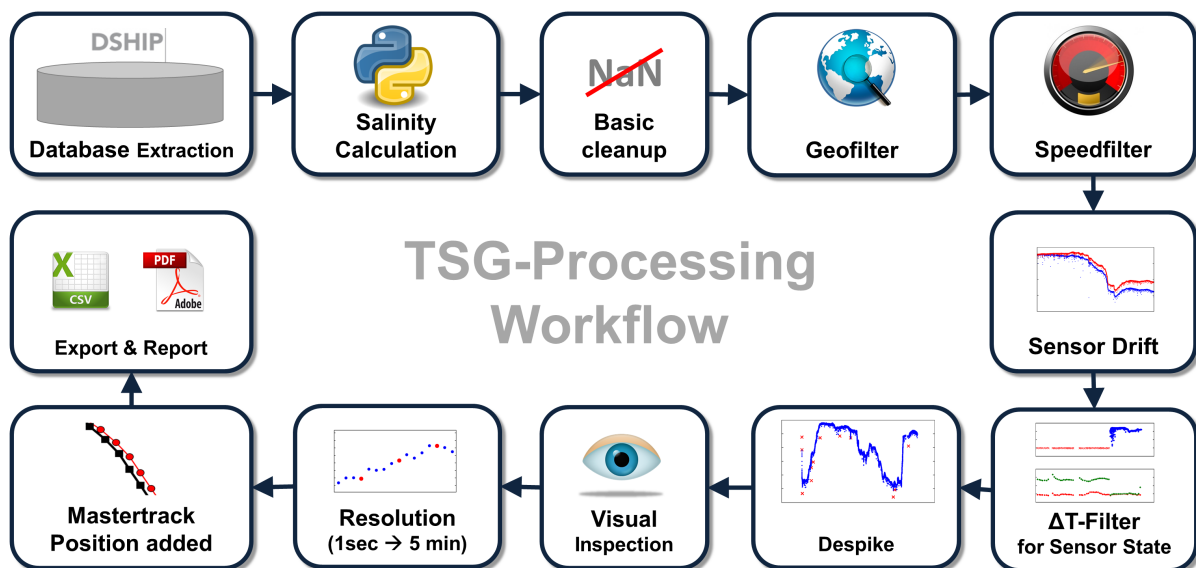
DSHIP

Database Extraction

Salinity Calculation

NaN

Basic cleanup

Geofilter

Speedfilter

TSG-Processing Workflow

X

CSV

PDF

Adobe

Export & Report

Sensor Drift

Mastertrack Position added

Resolution (1sec → 5 min)

Visual Inspection

Despike

ΔT-Filter for Sensor State